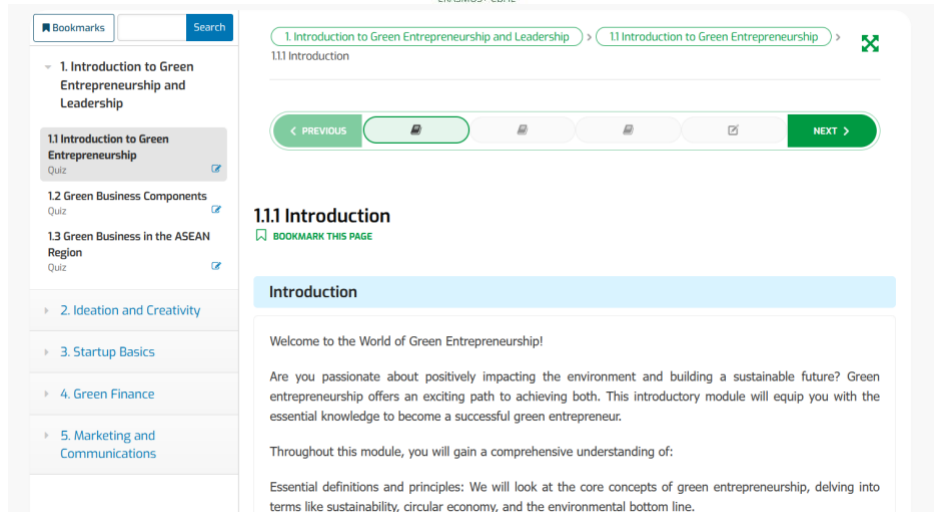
Bookmarks
Search

1. Introduction to Green Entrepreneurship and Leadership

1.1 Introduction to Green Entrepreneurship
Quiz

1.2 Green Business Components
Quiz

1.3 Green Business in the ASEAN Region
Quiz

2. Ideation and Creativity

3. Startup Basics

4. Green Finance

5. Marketing and Communications

1. Introduction to Green Entrepreneurship and Leadership > 1.1 Introduction to Green Entrepreneurship > 1.1.1 Introduction

PREVIOUS
NEXT

1.1.1 Introduction
BOOKMARK THIS PAGE

Introduction

Welcome to the World of Green Entrepreneurship!

Are you passionate about positively impacting the environment and building a sustainable future? Green entrepreneurship offers an exciting path to achieving both. This introductory module will equip you with the essential knowledge to become a successful green entrepreneur.

Throughout this module, you will gain a comprehensive understanding of:

Essential definitions and principles: We will look at the core concepts of green entrepreneurship, delving into terms like sustainability, circular economy, and the environmental bottom line.